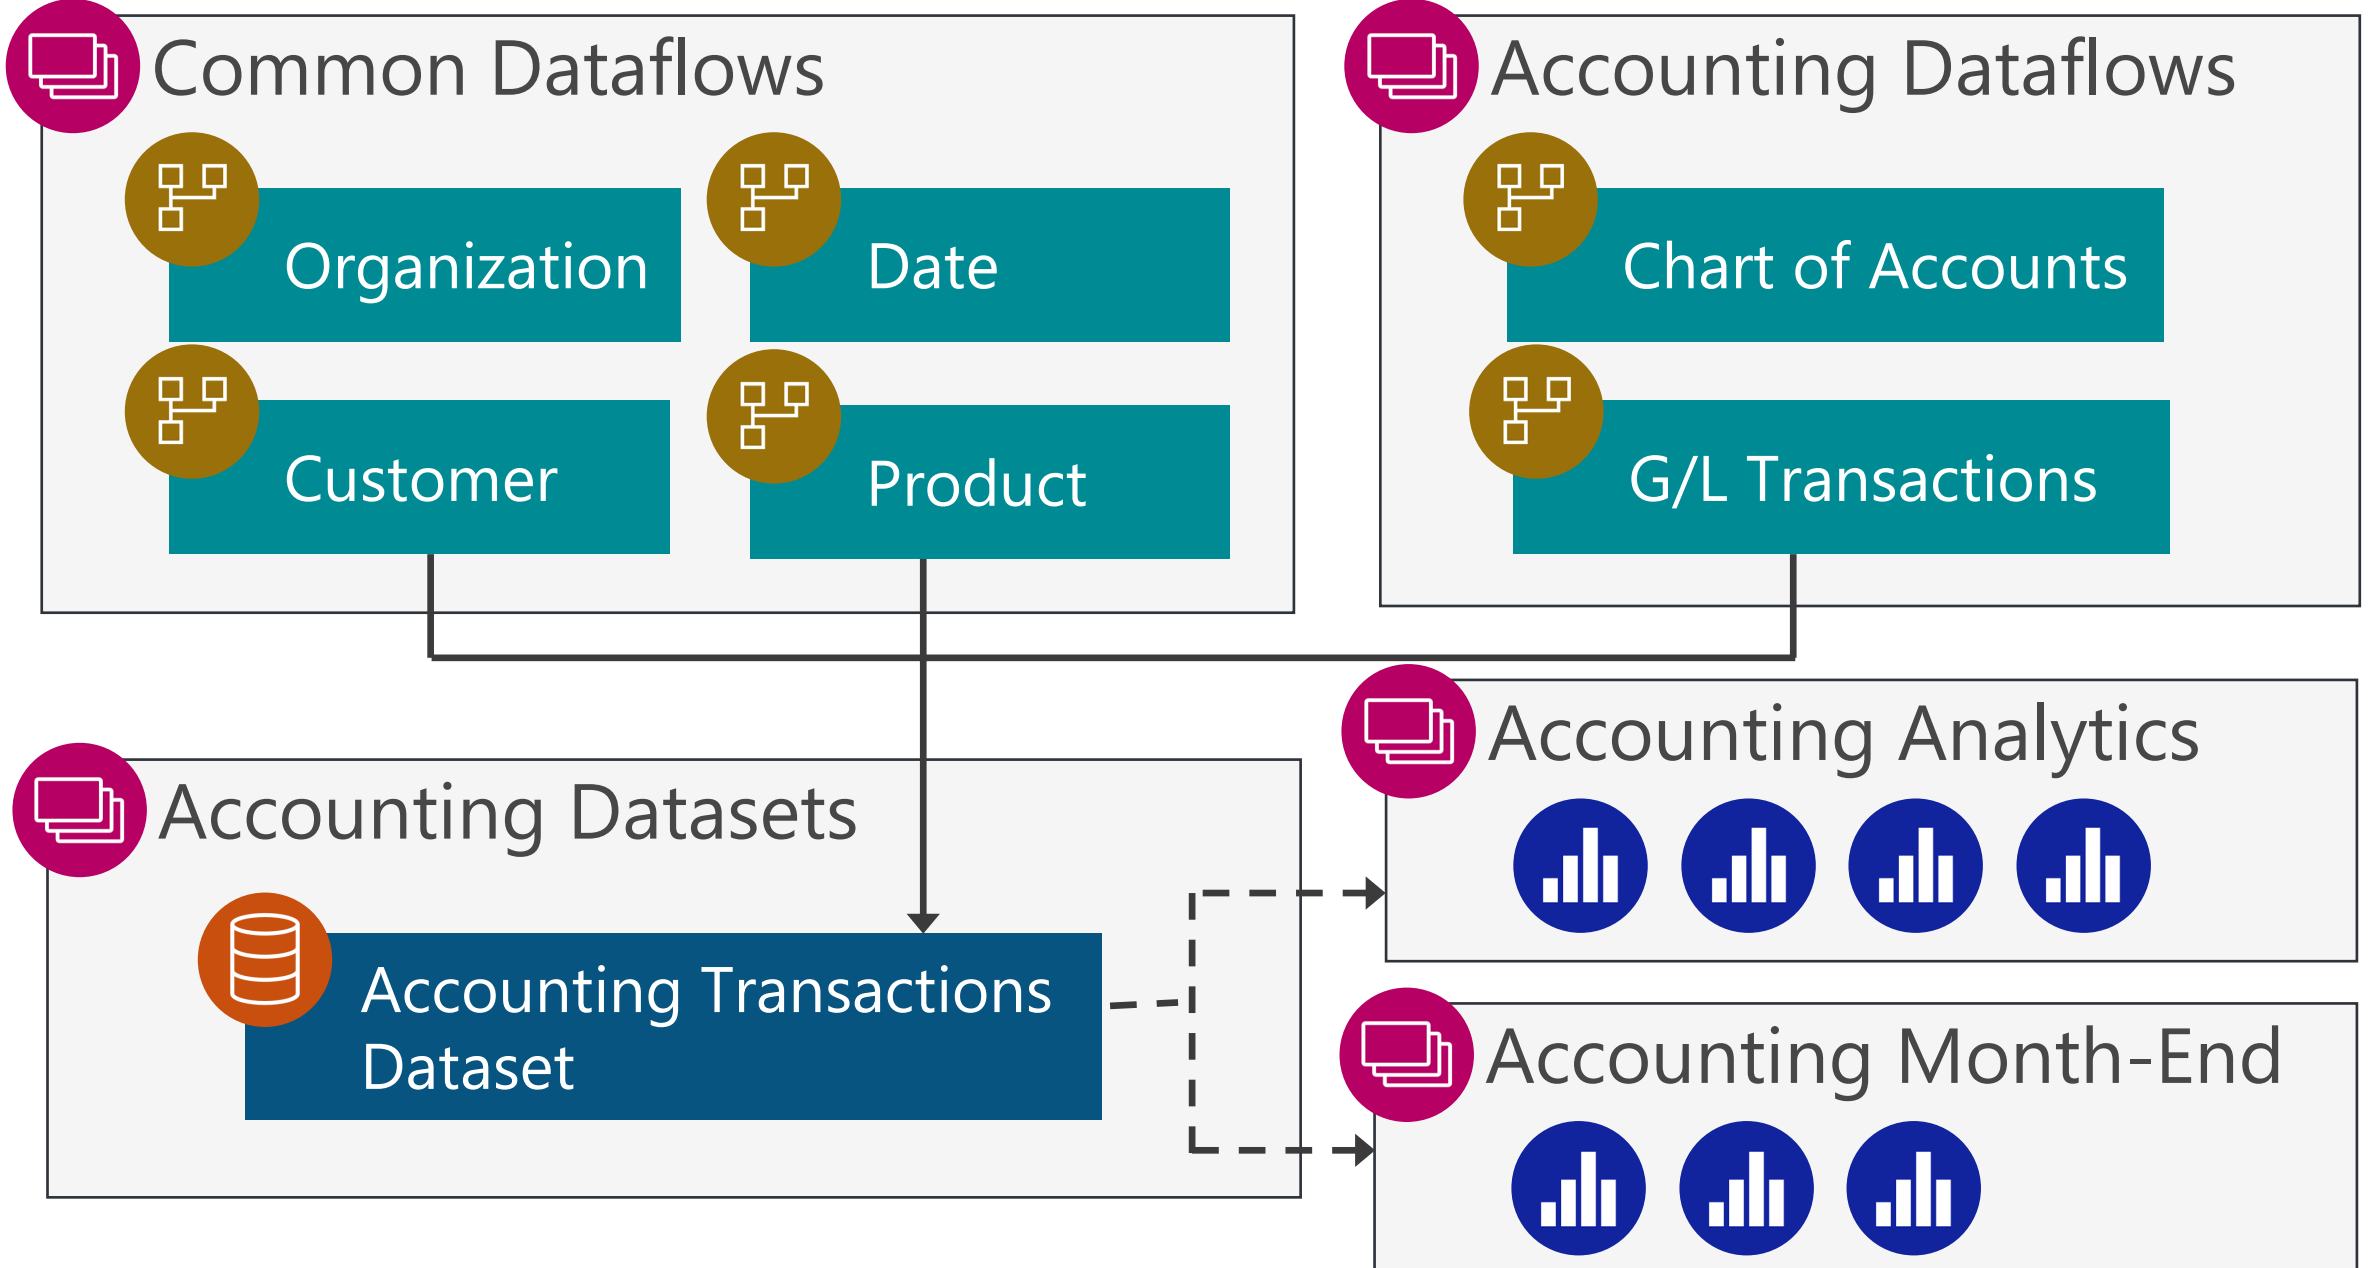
Common Dataflows

Organization

Date

Customer

Product

Accounting Dataflows

Chart of Accounts

G/L Transactions

Accounting Analytics

Accounting Datasets

Accounting Transactions Dataset

Accounting Month-End